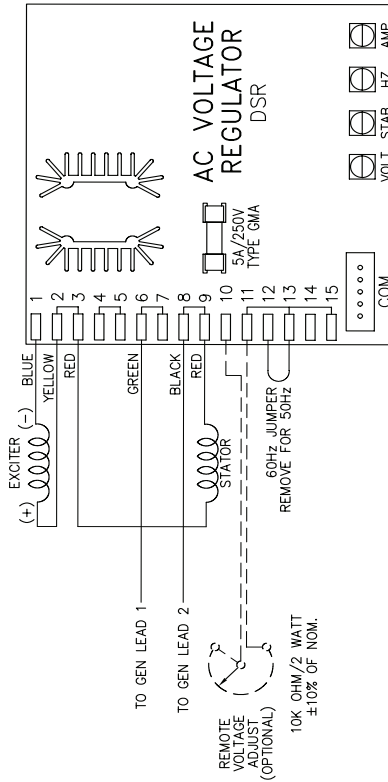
AC VOLTAGE REGULATOR
DSR

5A/250V TYPE GMA

VOLT STAB HZ AMP

COM

1 2 3 4 5 6 7 8 9 10 11 12 13 14 15

EXCITER
(+) (−)
BLUE
YELLOW
RED
GREEN
BLACK
RED
STATOR

60Hz JUMPER
REMOVE FOR 50Hz

TO GEN LEAD 1
TO GEN LEAD 2

REMOTE VOLTAGE ADJUST (OPTIONAL)

10K OHM/2 WATT
±10% OF NOM.